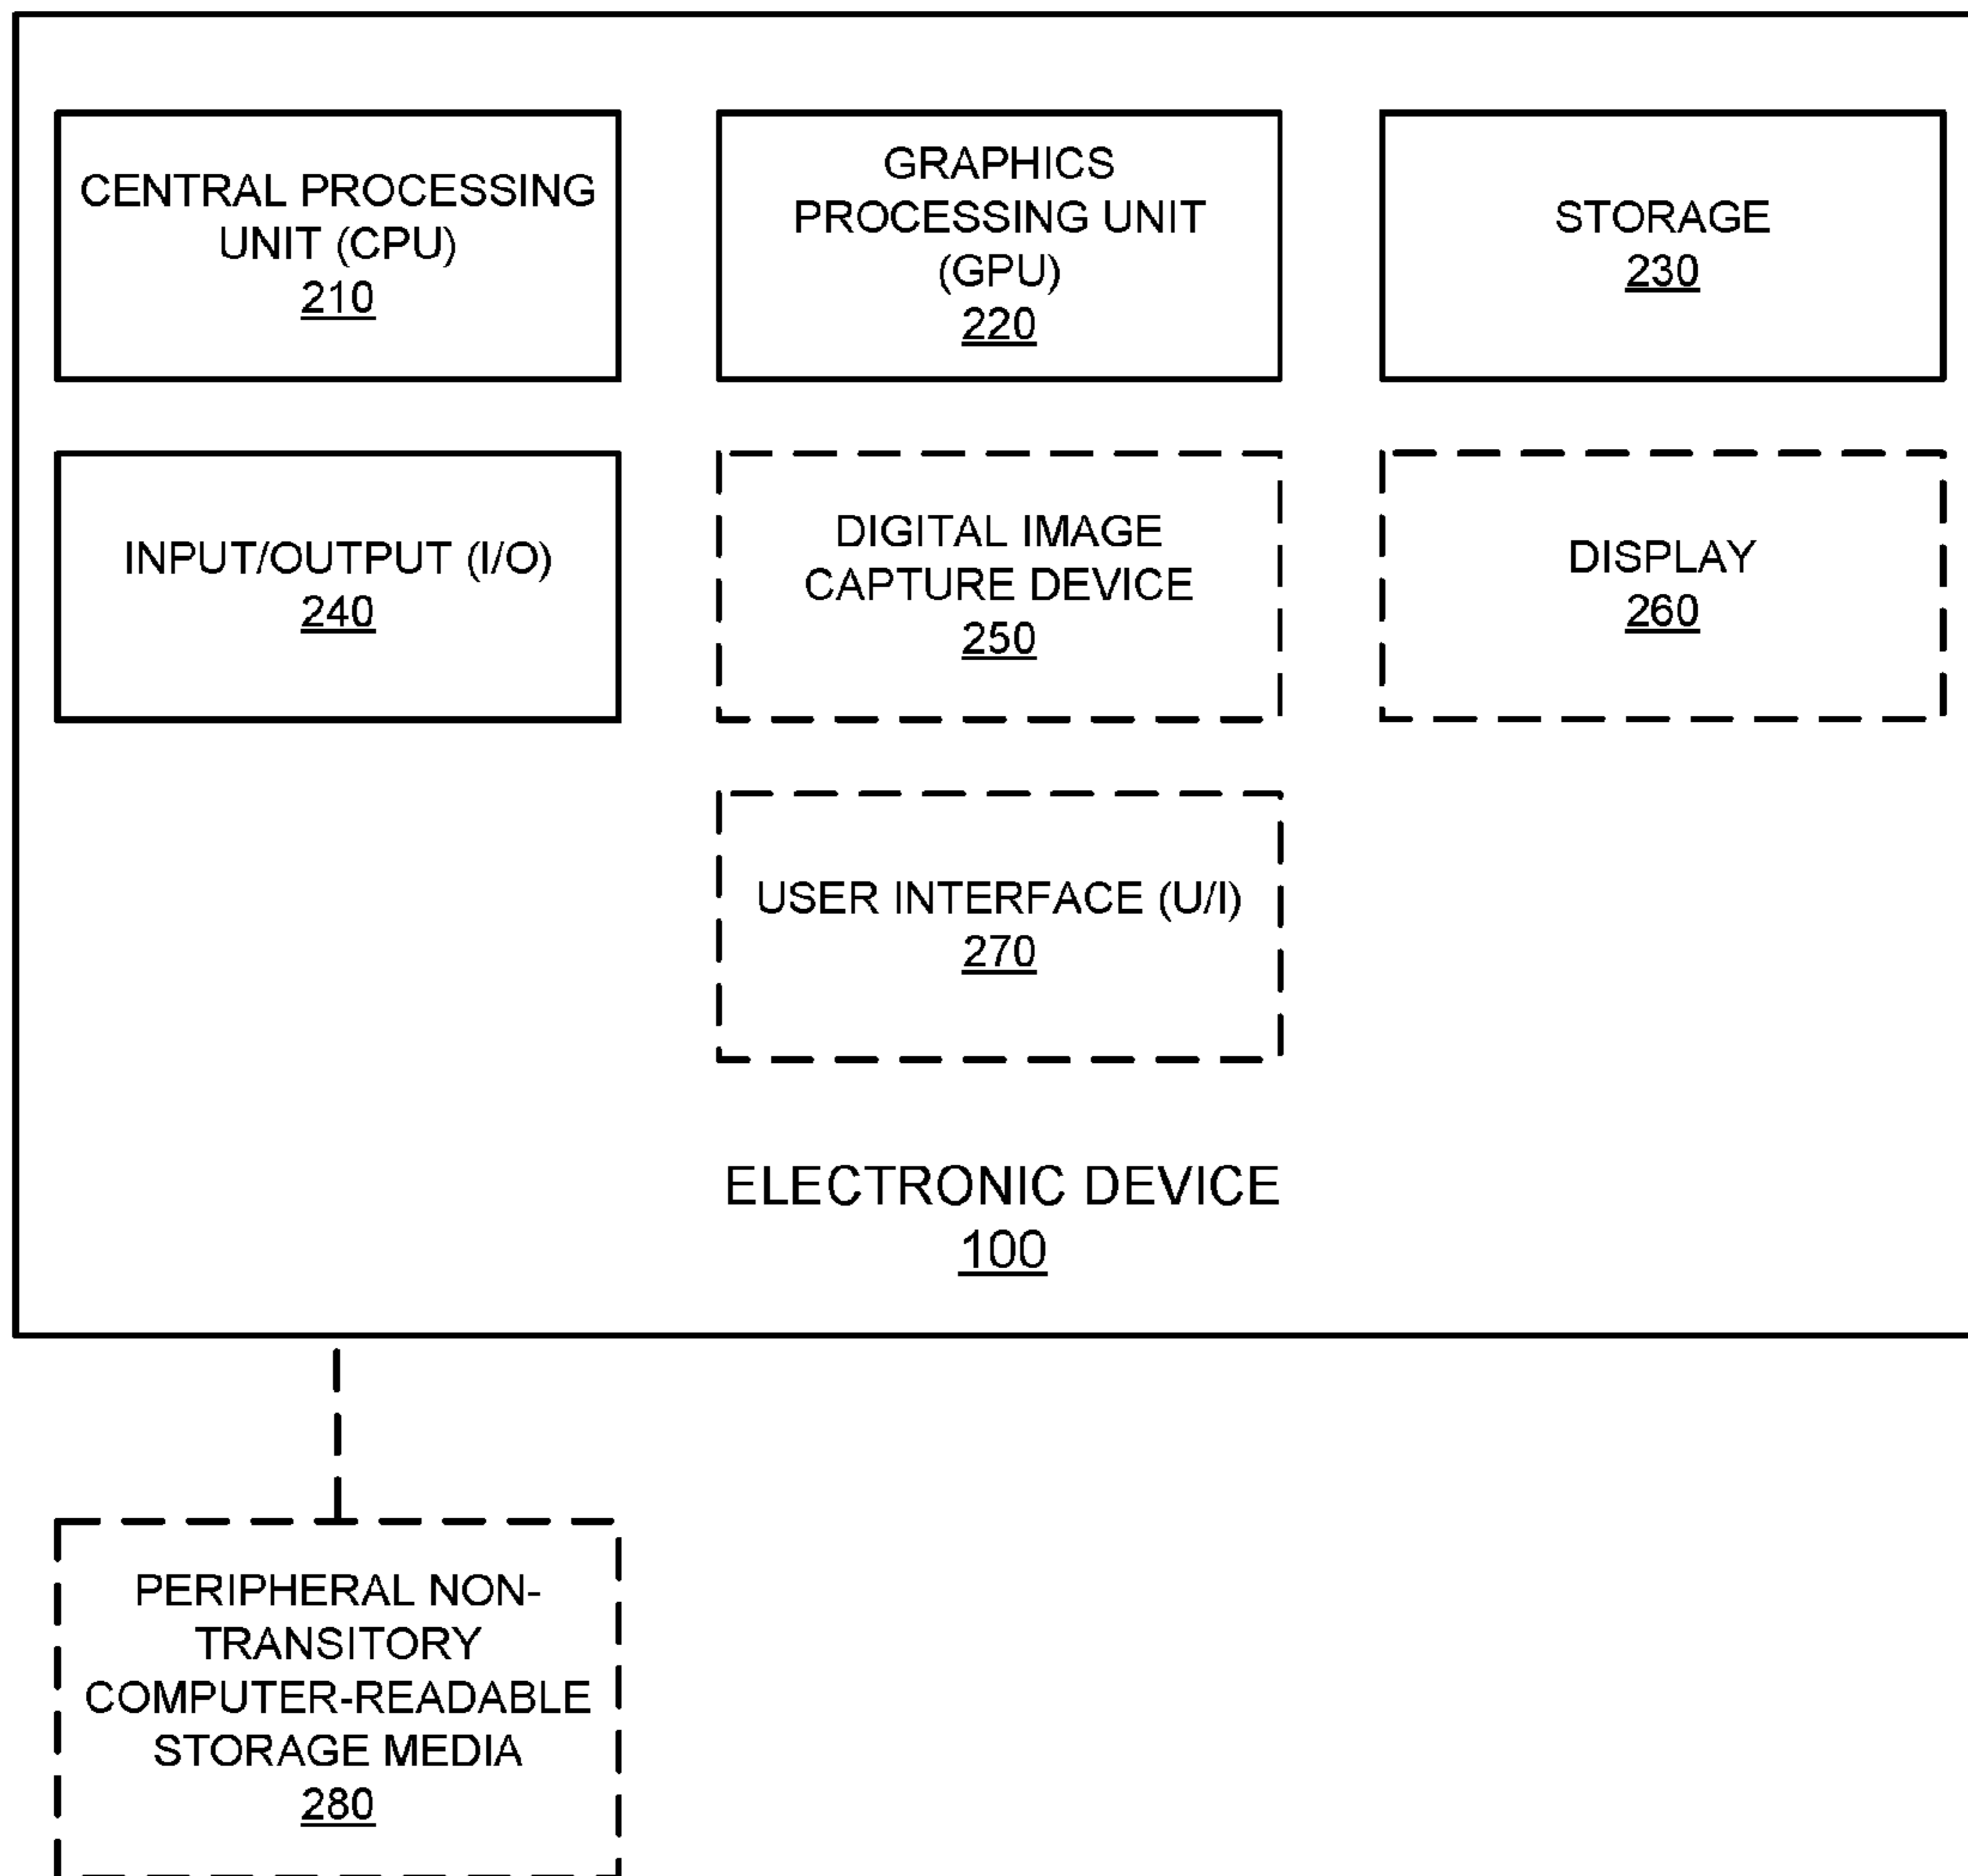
CENTRAL PROCESSING UNIT (CPU)
210

GRAPHICS PROCESSING UNIT (GPU)
220

STORAGE
230

INPUT/OUTPUT (I/O)
240

DIGITAL IMAGE CAPTURE DEVICE
250

DISPLAY
260

USER INTERFACE (U/I)
270

ELECTRONIC DEVICE
100

PERIPHERAL NON-TRANSITORY COMPUTER-READABLE STORAGE MEDIA
280